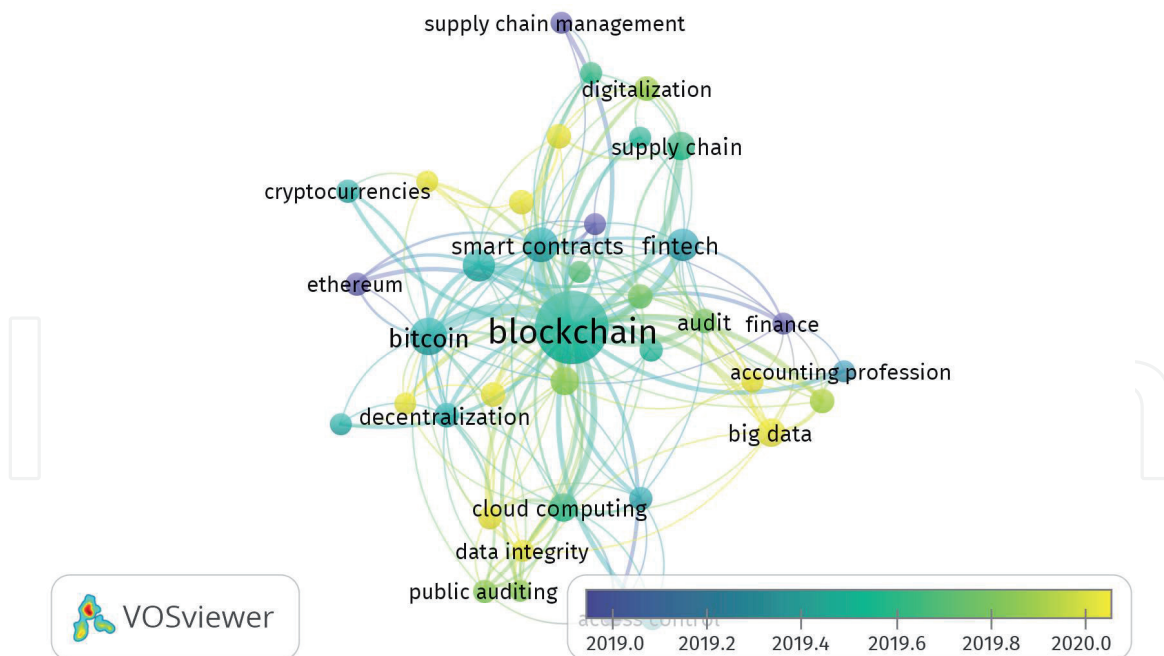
supply chain management
digitalization
supply chain
cryptocurrencies
smart contracts
fintech
ethereum
bitcoin
blockchain
audit
finance
accounting profession
decentralization
big data
cloud computing
data integrity
public auditing
access control
VOSviewer
2019.0
2019.2
2019.4
2019.6
2019.8
2020.0